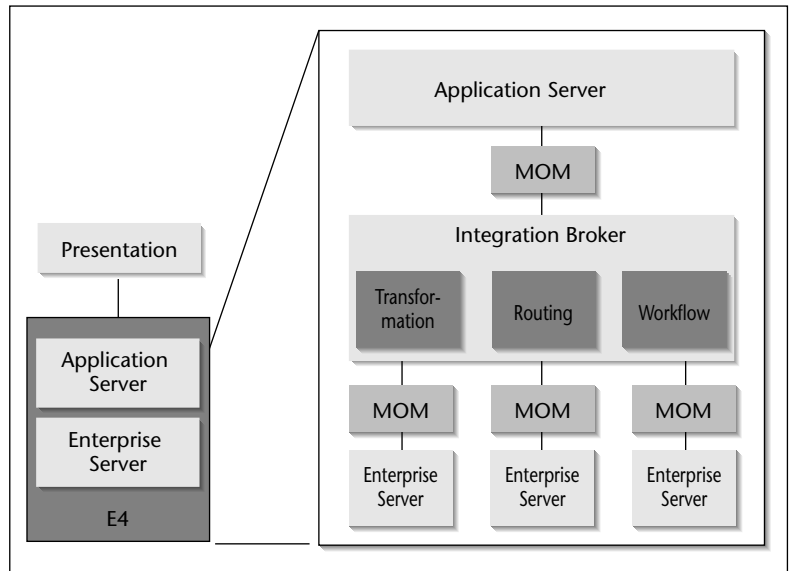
Presentation

Application Server

Enterprise Server

E4

Application Server

MOM

Integration Broker

Transformation

Routing

Workflow

MOM

MOM

MOM

Enterprise Server

Enterprise Server

Enterprise Server